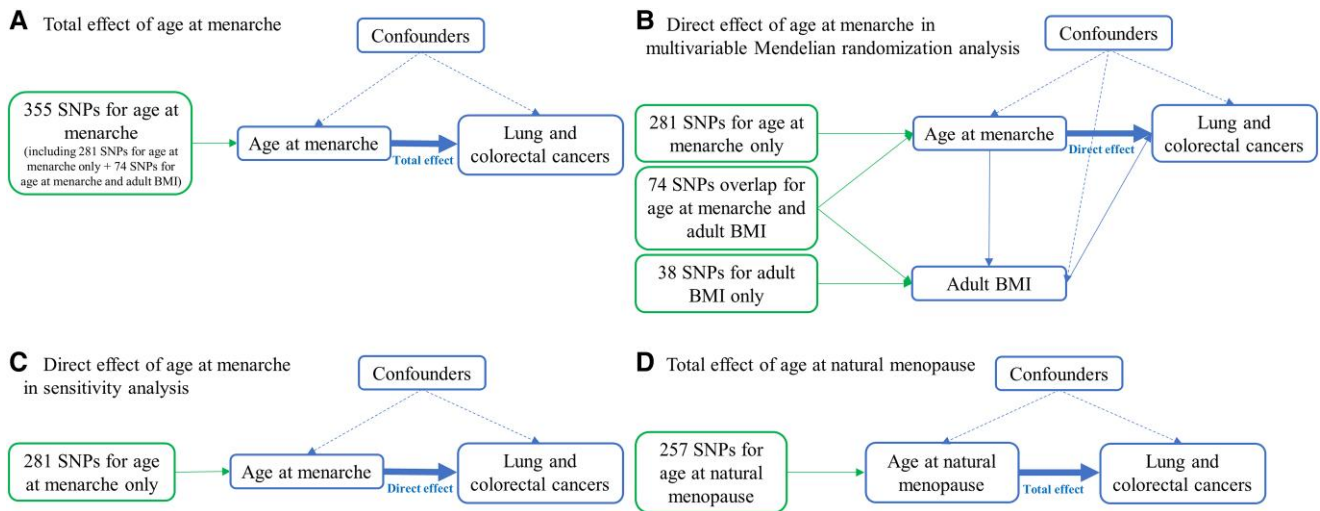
**A** Total effect of age at menarche

Confounders

355 SNPs for age at menarche (including 281 SNPs for age at menarche only + 74 SNPs for age at menarche and adult BMI)

Age at menarche

Total effect

Lung and colorectal cancers

**B** Direct effect of age at menarche in multivariable Mendelian randomization analysis

Confounders

281 SNPs for age at menarche only

74 SNPs overlap for age at menarche and adult BMI

38 SNPs for adult BMI only

Age at menarche

Direct effect

Lung and colorectal cancers

Adult BMI

**C** Direct effect of age at menarche in sensitivity analysis

Confounders

281 SNPs for age at menarche only

Age at menarche

Direct effect

Lung and colorectal cancers

**D** Total effect of age at natural menopause

Confounders

257 SNPs for age at natural menopause

Age at natural menopause

Total effect

Lung and colorectal cancers